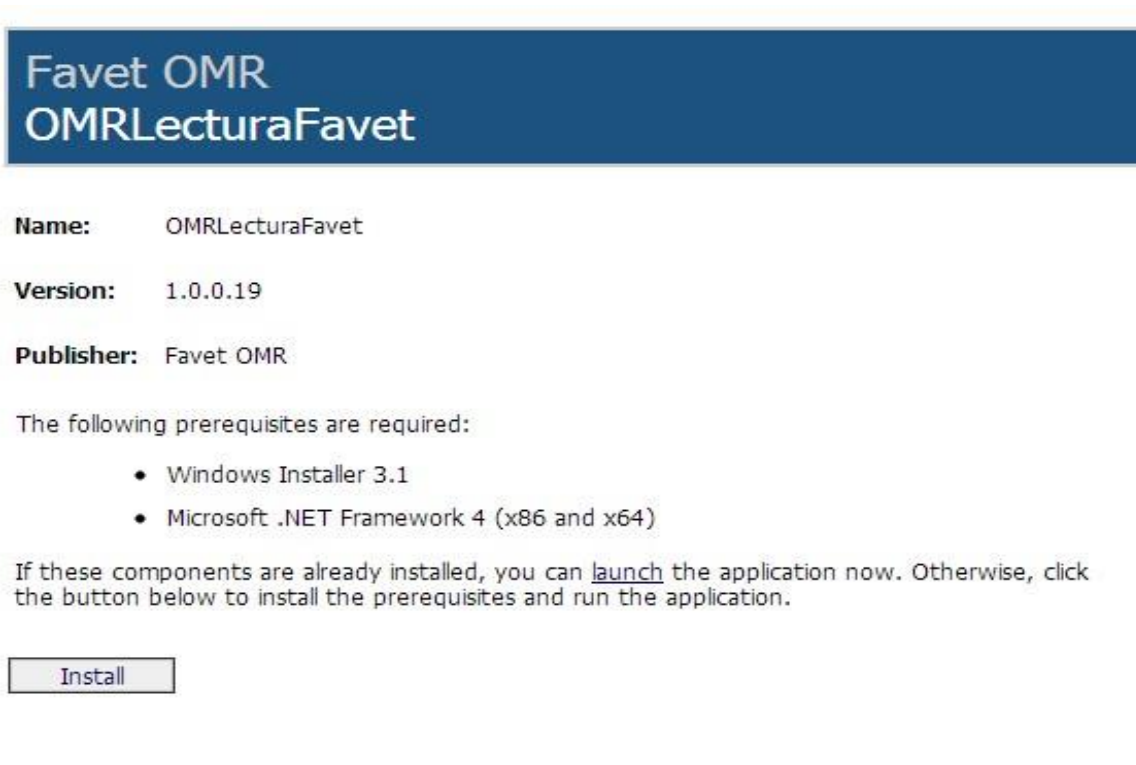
Favet OMR
OMRLecturaFavet

**Name:** OMRLecturaFavet

**Version:** 1.0.0.19

**Publisher:** Favet OMR

The following prerequisites are required:

- Windows Installer 3.1
- Microsoft .NET Framework 4 (x86 and x64)

If these components are already installed, you can launch the application now. Otherwise, click the button below to install the prerequisites and run the application.

Install